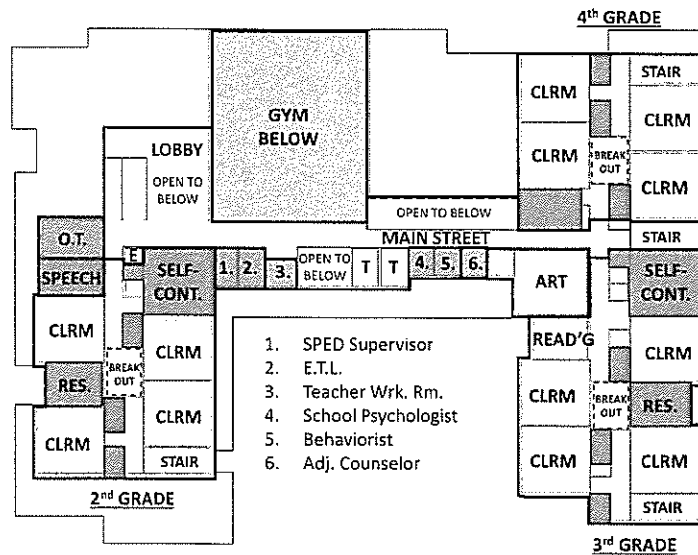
4th GRADE

GYM BELOW

LOBBY

OPEN TO BELOW

CLRM

STAIR

CLRM

CLRM

BREAK OUT

CLRM

OPEN TO BELOW

STAIR

MAIN STREET

O.T.

E

SPEECH

SELF-CONT.

1.

2.

3.

OPEN TO BELOW

T

T

4.

5.

6.

ART

SELF-CONT.

CLRM

CLRM

BREAK OUT

RES.

CLRM

CLRM

STAIR

2nd GRADE

1. SPED Supervisor
2. E.T.L.
3. Teacher Wrk. Rm.
4. School Psychologist
5. Behaviorist
6. Adj. Counselor

READ'G

CLRM

CLRM

BREAK OUT

RES.

CLRM

CLRM

STAIR

3rd GRADE